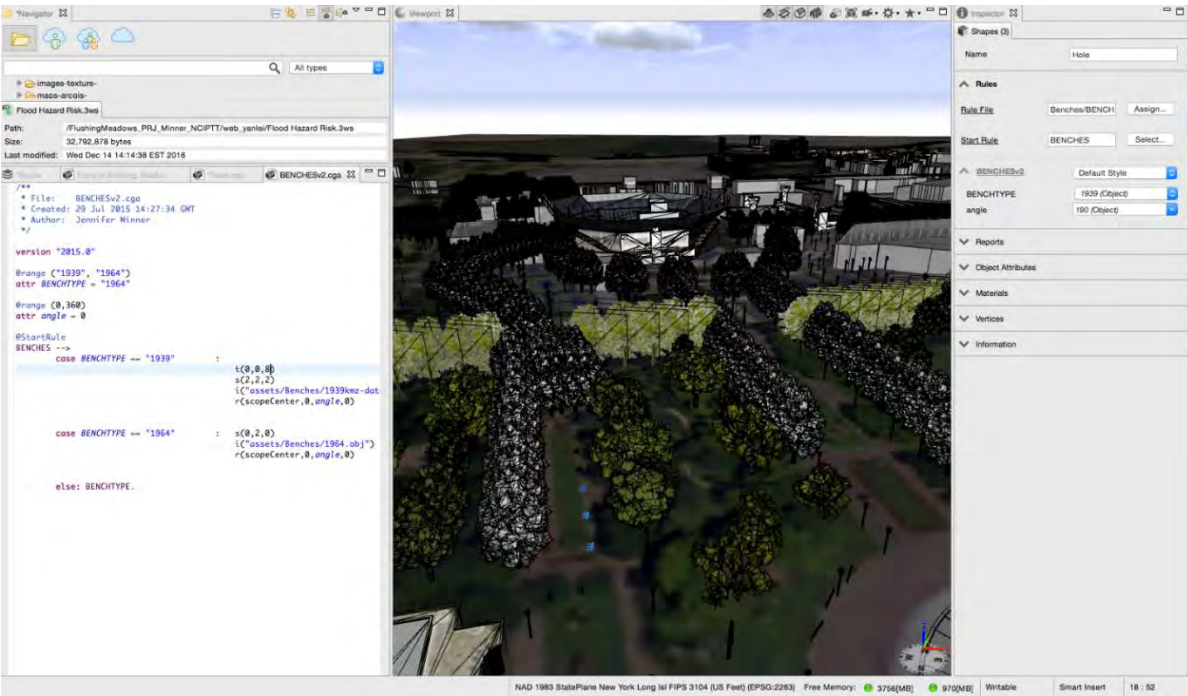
*Navigator ☒

All types

images-texture-
maps-arcois-

Flood Hazard Risk.3ws

Path: /FlushingMeadows_PRJ_Minner_NCIPTT/web_yanlei/Flood Hazard Risk.3ws
Size: 32,792,878 bytes
Last modified: Wed Dec 14 14:14:38 EST 2016

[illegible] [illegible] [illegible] BENCHESv2.cga ☒

/**
 * File: BENCHESv2.cga
 * Created: 29 Jul 2015 14:27:34 GMT
 * Author: Jennifer Minner
 */

version "2015.0"

@range ("1939", "1964")
attr BENCHTYPE = "1964"

@range (0,360)
attr angle = 0

@StartRule
BENCHES -->
	case BENCHTYPE == "1939" :
		t(0,0,8)
		s(2,2,2)
		i("assets/Benches/1939kmz-dot
		r(scopeCenter,0,angle,0)

	case BENCHTYPE == "1964" : s(0,2,0)
		i("assets/Benches/1964.obj")
		r(scopeCenter,0,angle,0)

	else: BENCHTYPE.

Viewport ☒

Inspector ☒

Shapes (3)

Name Hole

Rules

Rule File Benches/BENCH Assign...

Start Rule BENCHES Select...

BENCHESv2 Default Style

BENCHTYPE 1939 (Object)
angle 190 (Object)

Reports
Object Attributes
Materials
Vertices
Information

NAD 1983 StatePlane New York Long Isl FIPS 3104 (US Feet) (EPSG:2263) Free Memory: 3756[MB] 970[MB] Writable Smart Insert 18 : 52